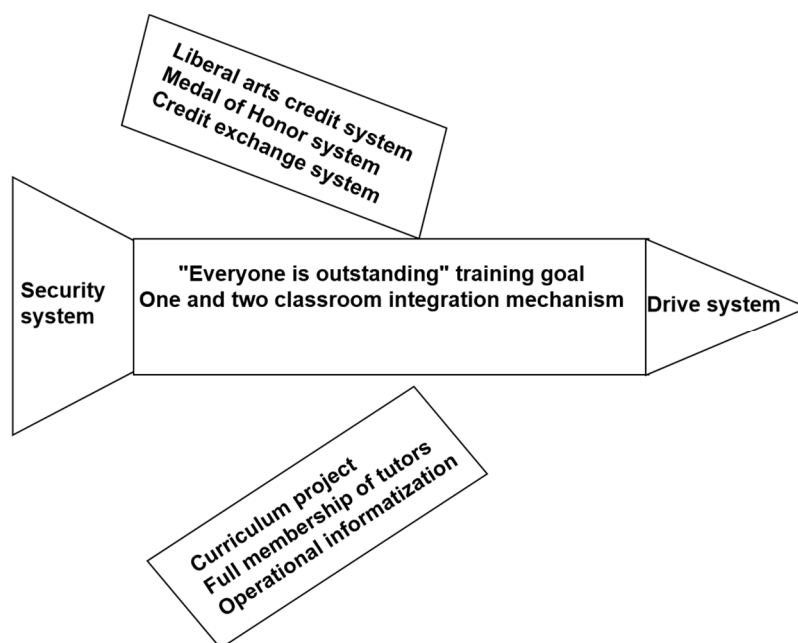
Liberal arts credit system
Medal of Honor system
Credit exchange system

Security system

"Everyone is outstanding" training goal
One and two classroom integration mechanism

Drive system

Curriculum project
Full membership of tutors
Operational informatization